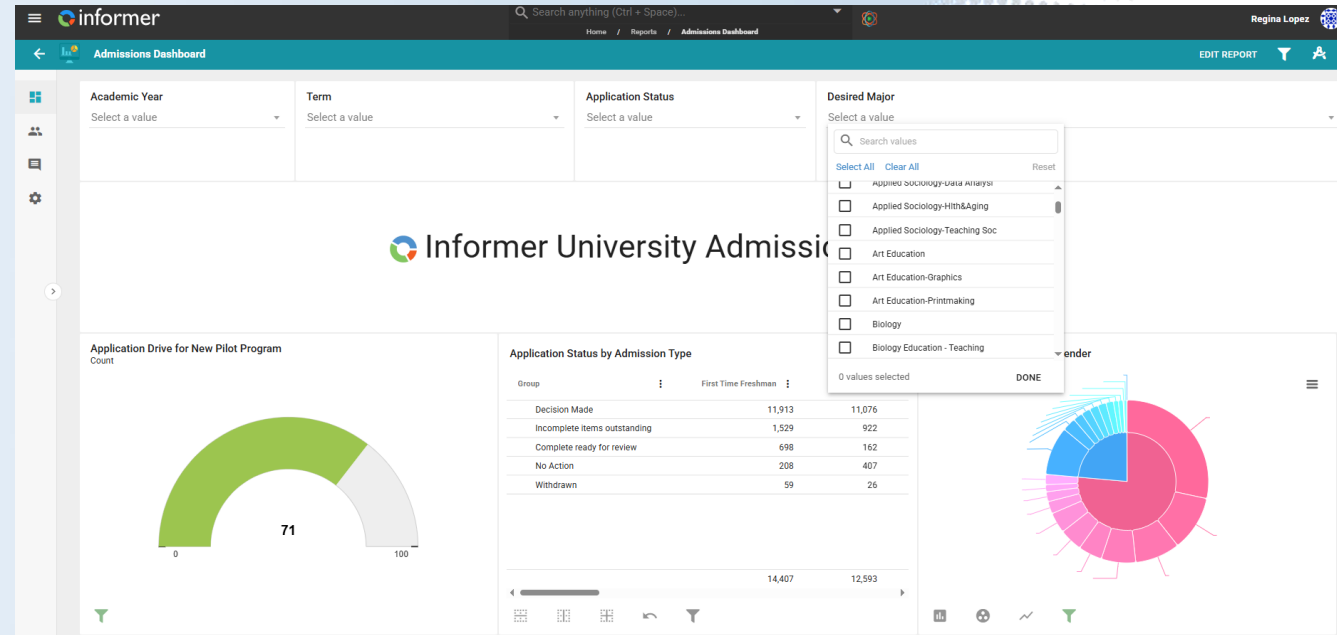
informer

Search anything (Ctrl + Space)...

Home / Reports / Admissions Dashboard

Regina Lopez

Admissions Dashboard

EDIT REPORT

Academic Year
Select a value

Term
Select a value

Application Status
Select a value

Desired Major
Select a value

Search values

Select All Clear All Reset

Applied Sociology-Data Analysi
Applied Sociology-Hlth&Aging
Applied Sociology-Teaching Soc
Art Education
Art Education-Graphics
Art Education-Printmaking
Biology
Biology Education - Teaching

0 values selected DONE

Informer University Admissio

Application Drive for New Pilot Program
Count

71

0

100

Application Status by Admission Type

| Group | First Time Freshman | |
|---|---|---|
| Decision Made | 11,913 | 11,076 |
| Incomplete items outstanding | 1,529 | 922 |
| Complete ready for review | 698 | 162 |
| No Action | 208 | 407 |
| Withdrawn | 59 | 26 |
| | 14,407 | 12,593 |

ender